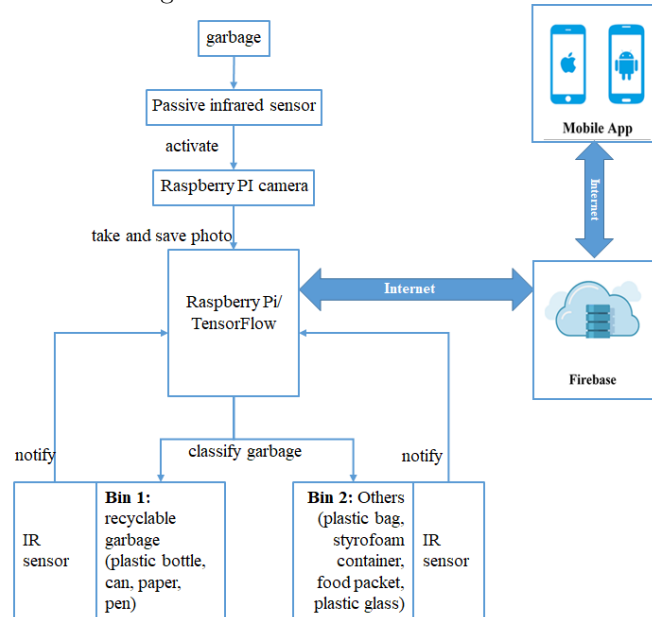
garbage

Passive infrared sensor

activate

Raspberry PI camera

take and save photo

Raspberry Pi/ TensorFlow

Internet

Mobile App

Internet

Firebase

notify

classify garbage

notify

IR sensor

**Bin 1:** recyclable garbage (plastic bottle, can, paper, pen)

**Bin 2:** Others (plastic bag, styrofoam container, food packet, plastic glass)

IR sensor